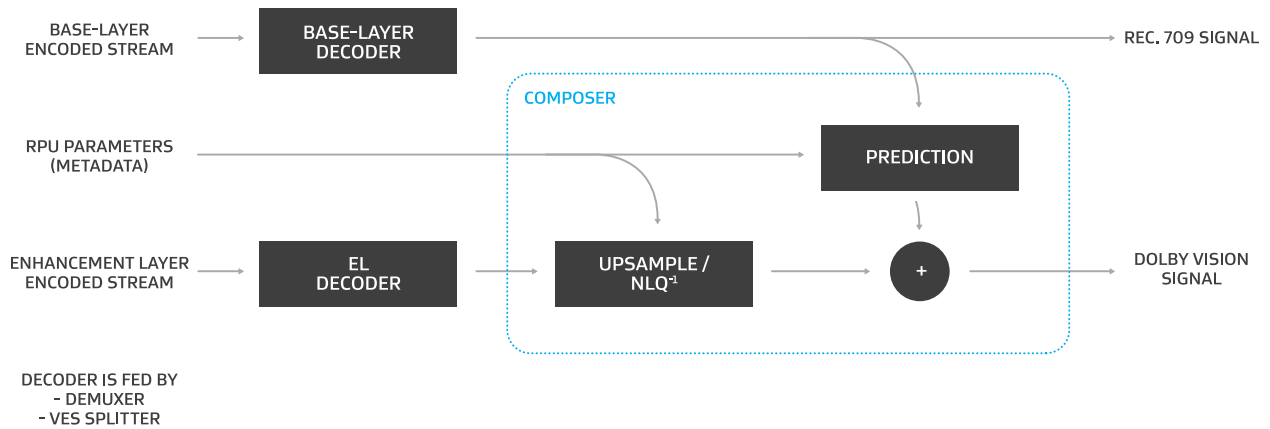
BASE-LAYER ENCODED STREAM

BASE-LAYER DECODER

REC. 709 SIGNAL

COMPOSER

RPU PARAMETERS (METADATA)

PREDICTION

ENHANCEMENT LAYER ENCODED STREAM

EL DECODER

UPSAMPLE / NLQ$^{-1}$

+

DOLBY VISION SIGNAL

DECODER IS FED BY
- DEMUXER
- VES SPLITTER